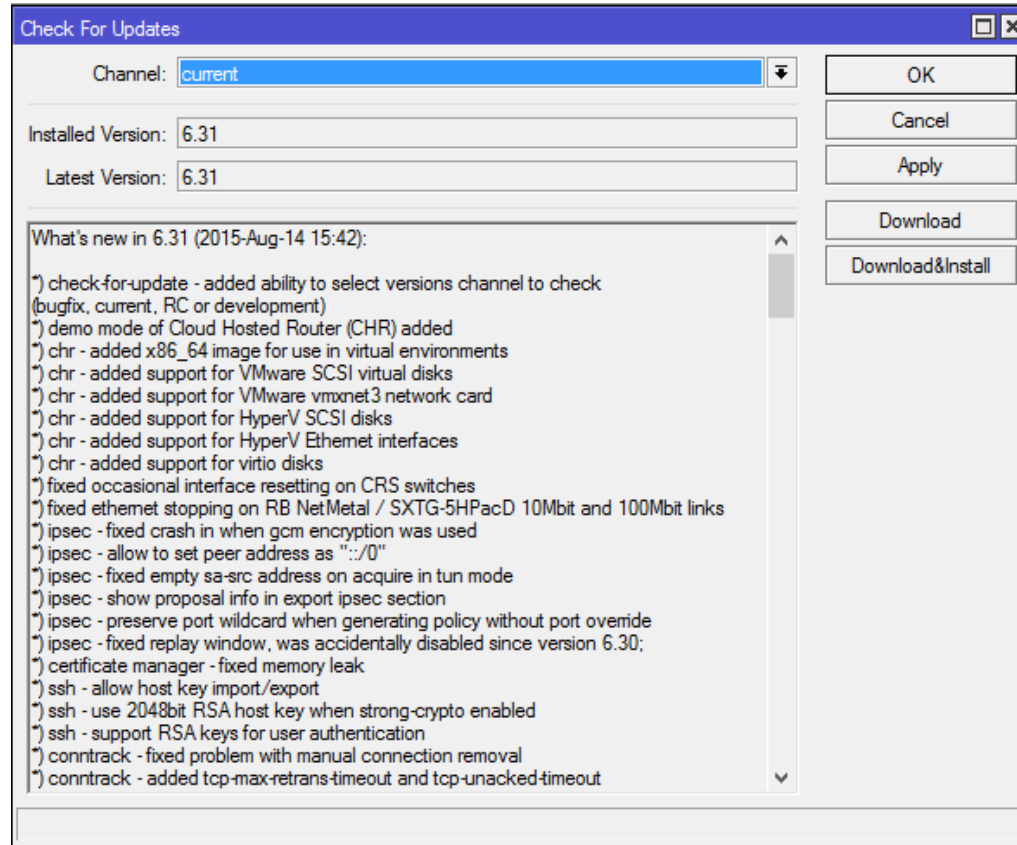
Check For Updates

Channel: current

OK
Cancel
Apply
Download
Download&Install

Installed Version: 6.31

Latest Version: 6.31

What's new in 6.31 (2015-Aug-14 15:42):

*) check-for-update - added ability to select versions channel to check (bugfix, current, RC or development)
*) demo mode of Cloud Hosted Router (CHR) added
*) chr - added x86_64 image for use in virtual environments
*) chr - added support for VMware SCSI virtual disks
*) chr - added support for VMware vmxnet3 network card
*) chr - added support for HyperV SCSI disks
*) chr - added support for HyperV Ethernet interfaces
*) chr - added support for virtio disks
*) fixed occasional interface resetting on CRS switches
*) fixed ethernet stopping on RB NetMetal / SXTG-5HPacD 10Mbit and 100Mbit links
*) ipsec - fixed crash in when gcm encryption was used
*) ipsec - allow to set peer address as "::/0"
*) ipsec - fixed empty sa-src address on acquire in tun mode
*) ipsec - show proposal info in export ipsec section
*) ipsec - preserve port wildcard when generating policy without port override
*) ipsec - fixed replay window, was accidentally disabled since version 6.30;
*) certificate manager - fixed memory leak
*) ssh - allow host key import/export
*) ssh - use 2048bit RSA host key when strong-crypto enabled
*) ssh - support RSA keys for user authentication
*) conntrack - fixed problem with manual connection removal
*) conntrack - added tcp-max-retrans-timeout and tcp-unacked-timeout